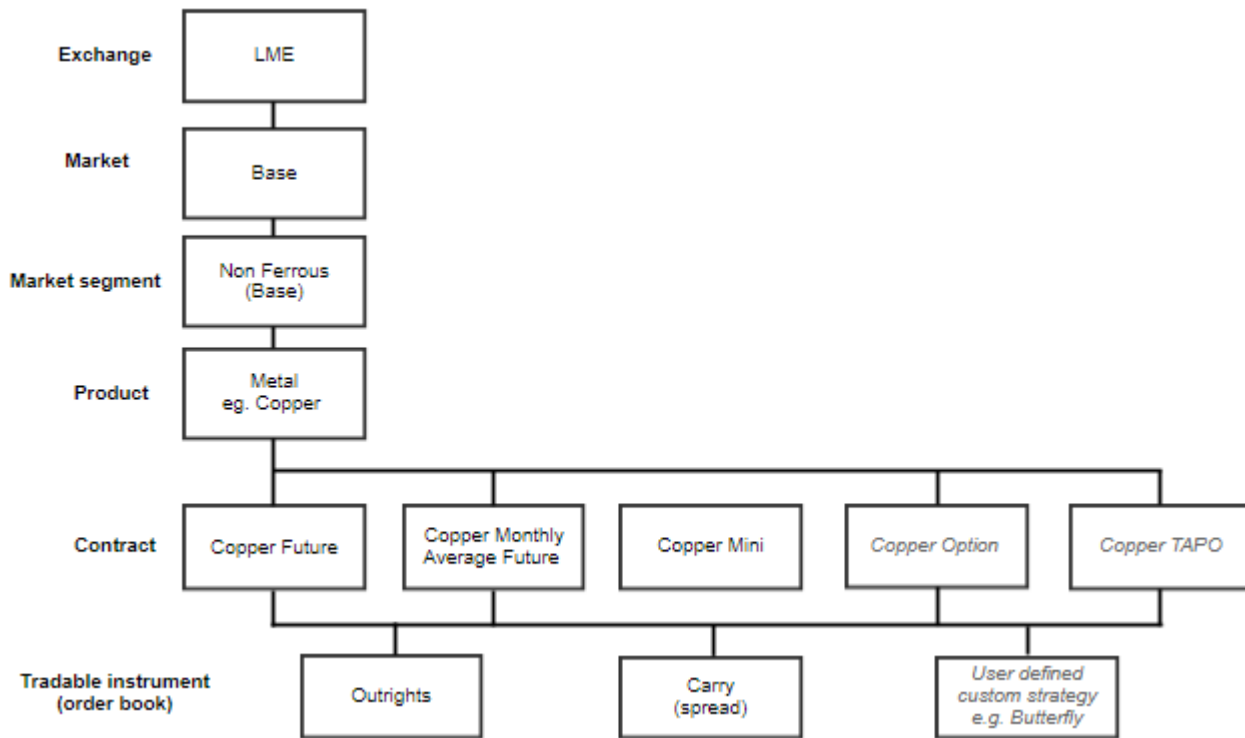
Exchange

LME

Market

Base

Market segment

Non Ferrous
(Base)

Product

Metal
eg. Copper

Contract

Copper Future

Copper Monthly Average Future

Copper Mini

Copper Option

Copper TAPO

Tradable instrument
(order book)

Outrights

Carry
(spread)

User defined custom strategy e.g. Butterfly